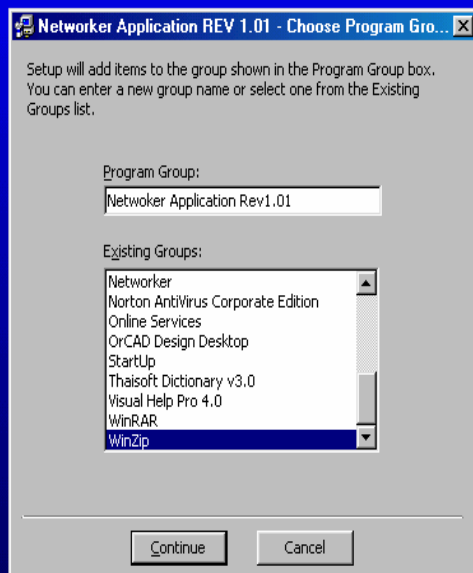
Networker Application REV 1.01 - Choose Program Gro...

Setup will add items to the group shown in the Program Group box. You can enter a new group name or select one from the Existing Groups list.

Program Group:

Netwoker Application Rev1.01

Existing Groups:

Networker
Norton AntiVirus Corporate Edition
Online Services
OrCAD Design Desktop
StartUp
Thaisoft Dictionary v3.0
Visual Help Pro 4.0
WinRAR
WinZip

Continue

Cancel